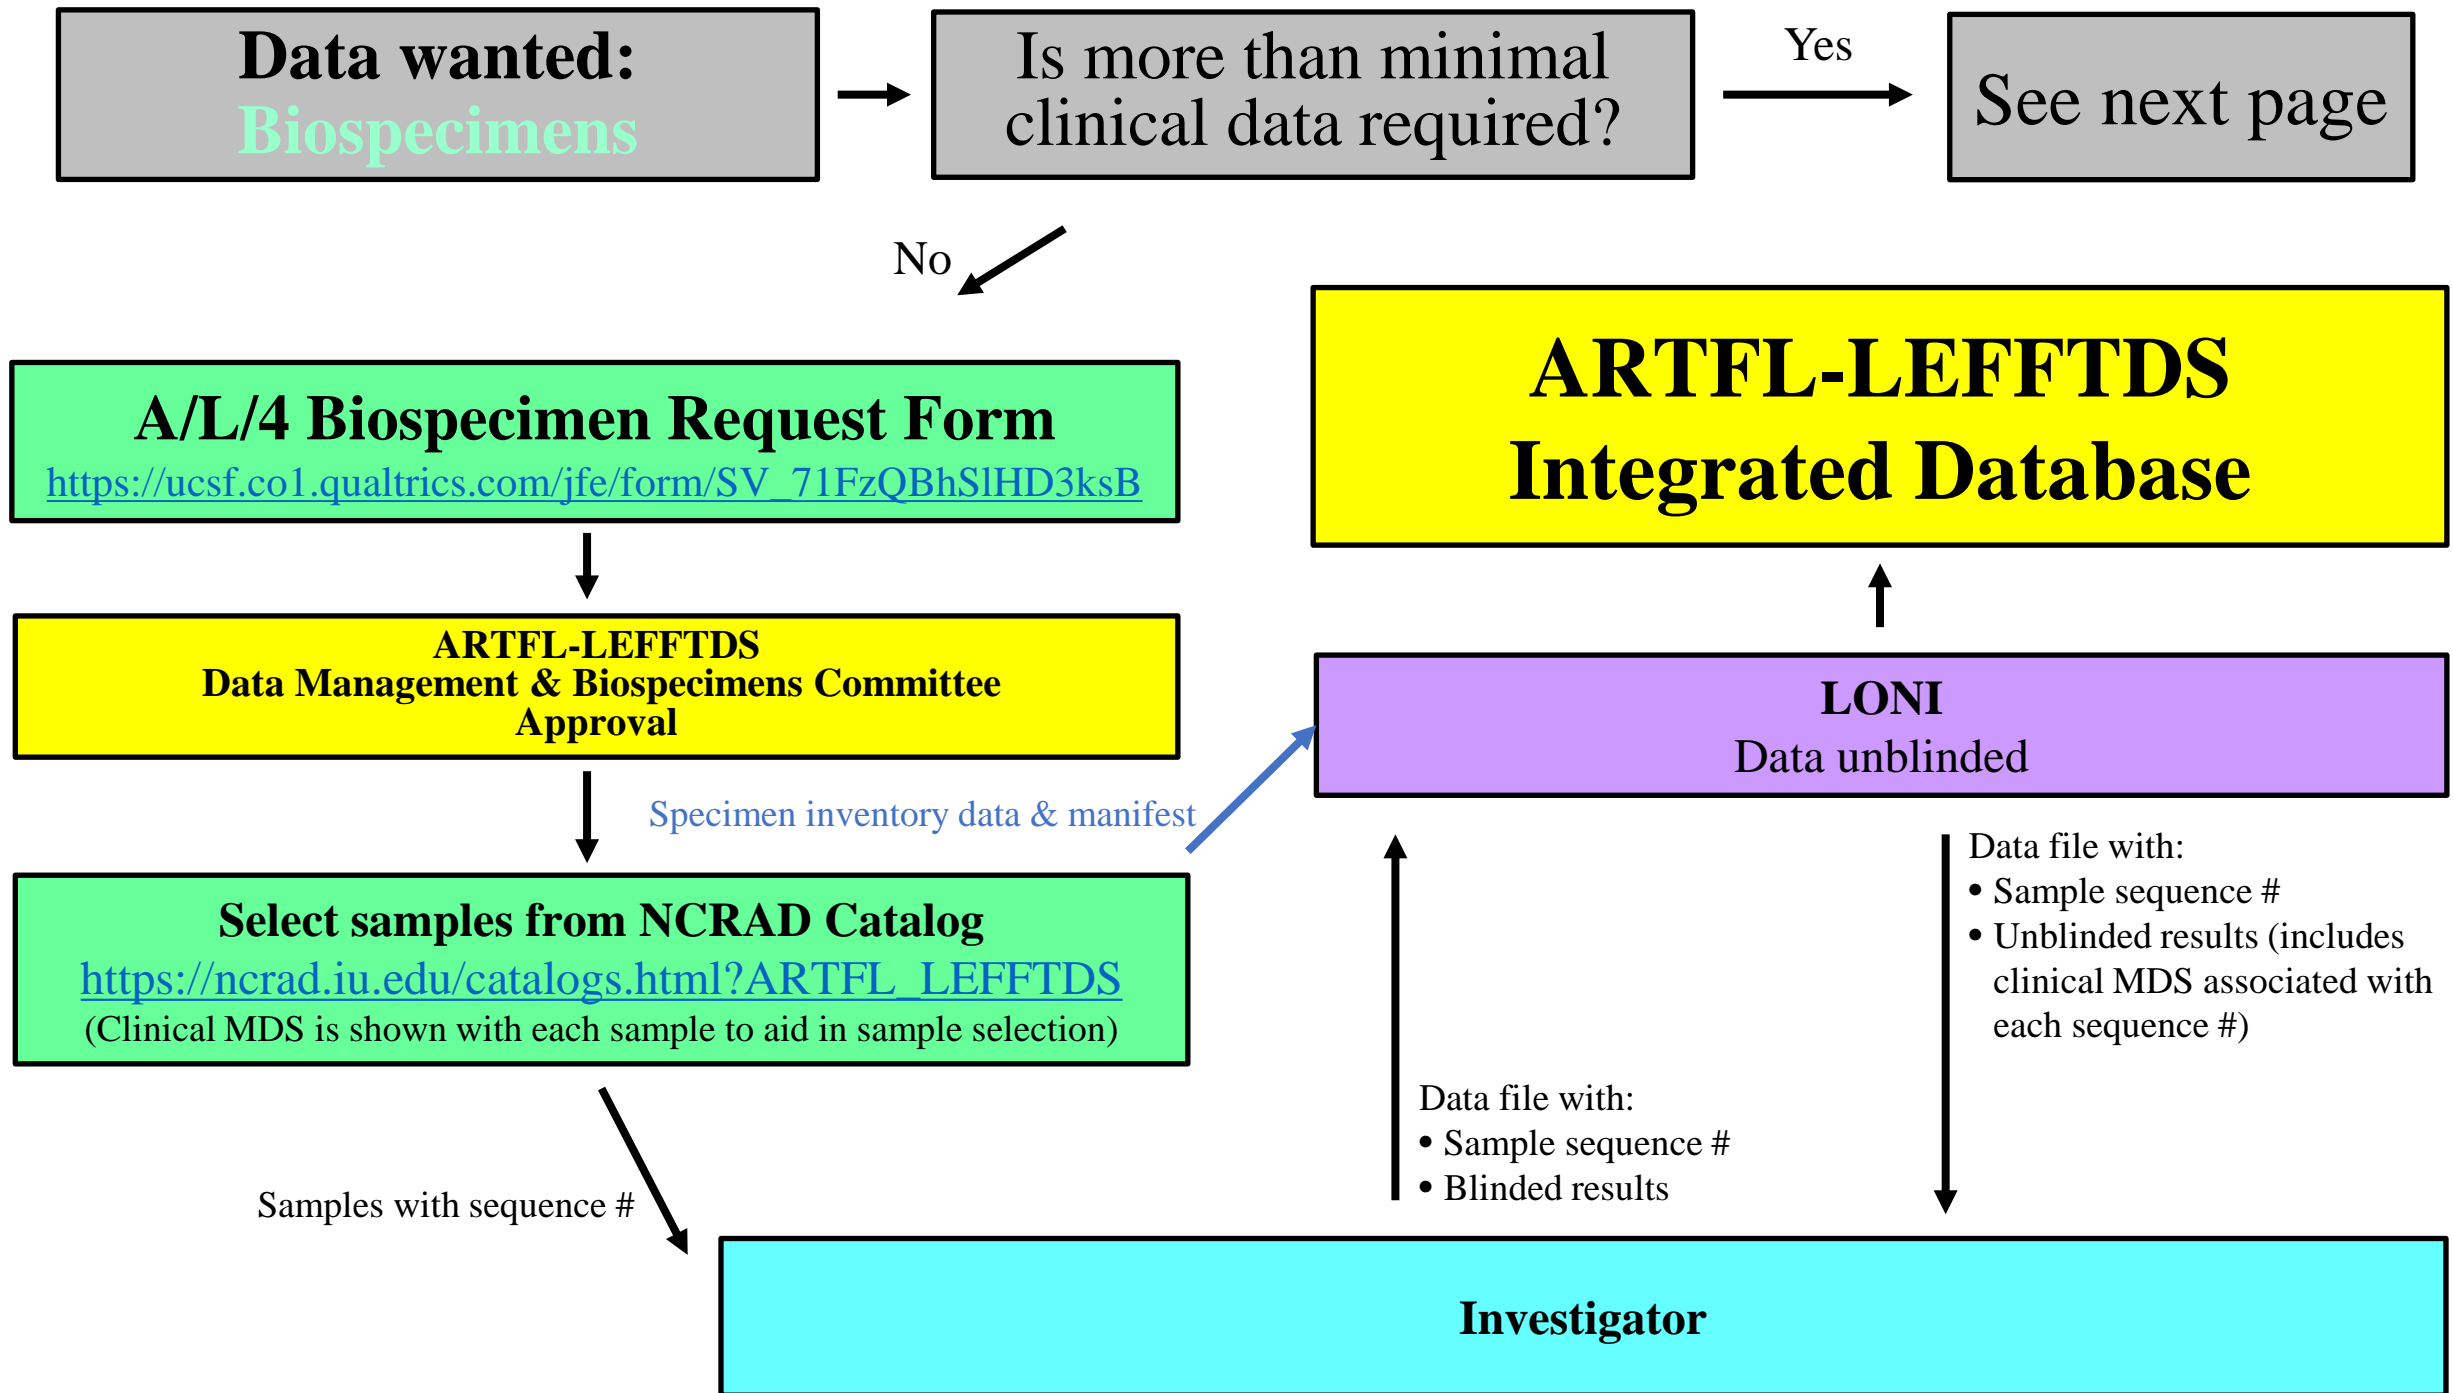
Data wanted:
Biospecimens

Is more than minimal clinical data required?

Yes

See next page

No

A/L/4 Biospecimen Request Form
https://ucsf.co1.qualtrics.com/jfe/form/SV_71FzQBhSlHD3ksB

ARTFL-LEFFTDS
Integrated Database

ARTFL-LEFFTDS
Data Management & Biospecimens Committee
Approval

LONI
Data unblinded

Specimen inventory data & manifest

Select samples from NCRAD Catalog
https://ncrad.iu.edu/catalogs.html?ARTFL_LEFFTDS
(Clinical MDS is shown with each sample to aid in sample selection)

Data file with:
• Sample sequence #
• Unblinded results (includes clinical MDS associated with each sequence #)

Data file with:
• Sample sequence #
• Blinded results

Samples with sequence #

Investigator